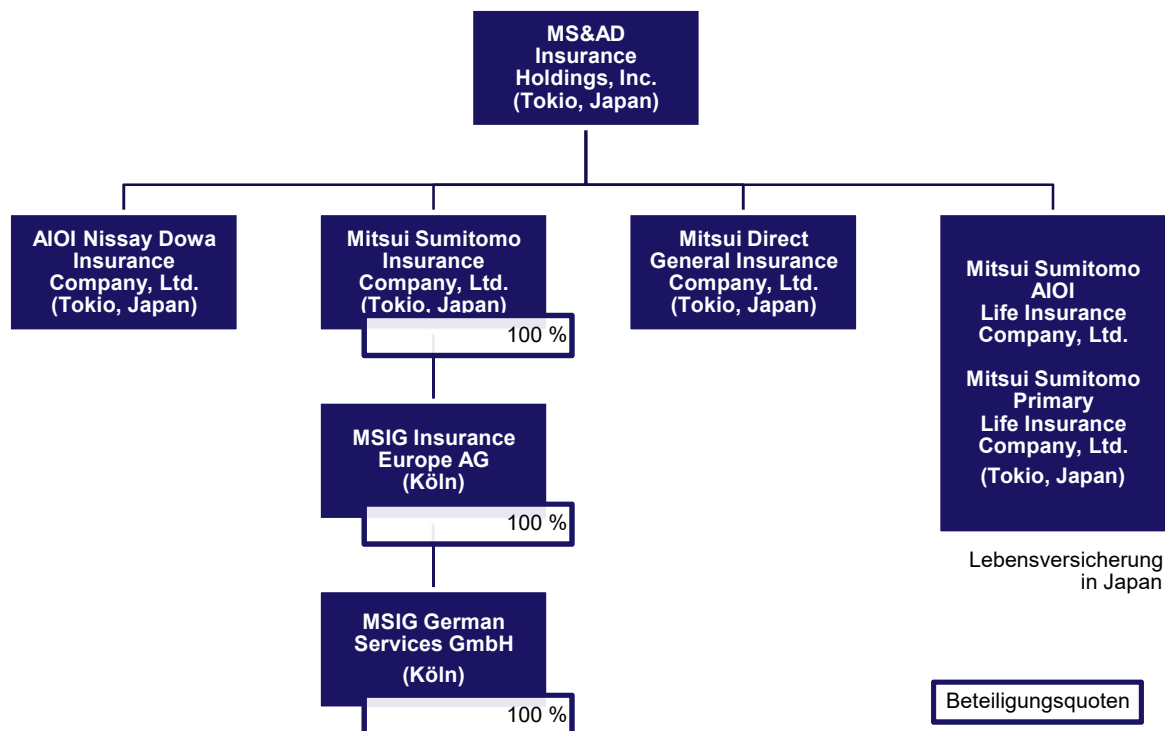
MS&AD Insurance Holdings, Inc. (Tokio, Japan)

AIOI Nissay Dowa Insurance Company, Ltd. (Tokio, Japan)

Mitsui Sumitomo Insurance Company, Ltd. (Tokio, Japan)

100 %

Mitsui Direct General Insurance Company, Ltd. (Tokio, Japan)

Mitsui Sumitomo AIOI Life Insurance Company, Ltd.

Mitsui Sumitomo Primary Life Insurance Company, Ltd.

(Tokio, Japan)

Lebensversicherung in Japan

MSIG Insurance Europe AG (Köln)

100 %

MSIG German Services GmbH

(Köln)

100 %

Beteiligungsquoten